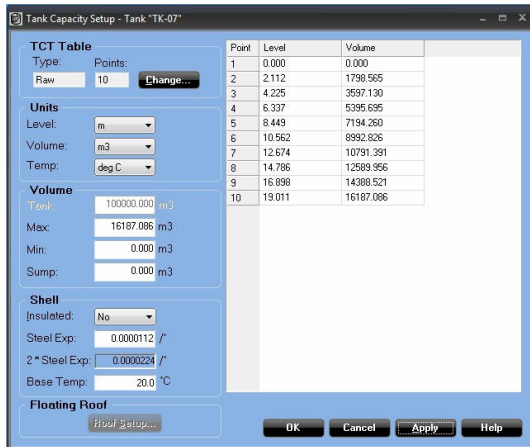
Tank Capacity Setup - Tank "TK-07"

TCT Table
Type: Points:
Raw 10 Change...

Units
Level: m
Volume: m3
Temp: deg C

Volume
Tank: 100000.000 m3
Max: 16187.086 m3
Min: 0.000 m3
Sump: 0.000 m3

Shell
Insulated: No
Steel Exp: 0.0000112 /°
2 * Steel Exp: 0.0000224 /°
Base Temp: 20.0 °C

Floating Roof
Roof Setup...

| Point | Level | Volume |
|---|---|---|
| 1 | 0.000 | 0.000 |
| 2 | 2.112 | 1798.565 |
| 3 | 4.225 | 3597.130 |
| 4 | 6.337 | 5395.695 |
| 5 | 8.449 | 7194.260 |
| 6 | 10.562 | 8992.826 |
| 7 | 12.674 | 10791.391 |
| 8 | 14.786 | 12589.956 |
| 9 | 16.898 | 14388.521 |
| 10 | 19.011 | 16187.086 |

OK Cancel Apply Help